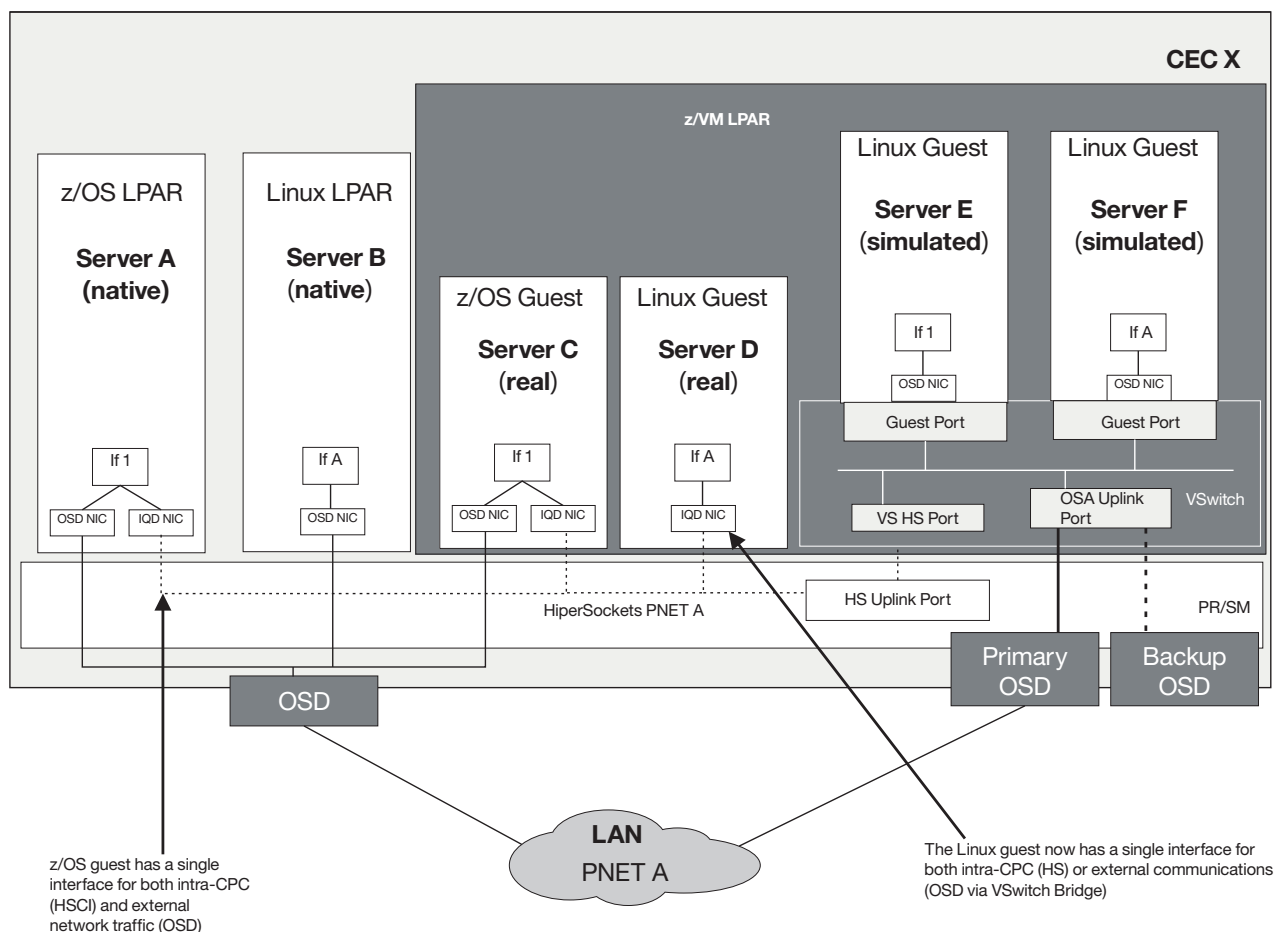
CEC X

z/VM LPAR

z/OS LPAR

Server A
(native)

Linux LPAR

Server B
(native)

z/OS Guest

Server C
(real)

Linux Guest

Server D
(real)

Linux Guest

Server E
(simulated)

Linux Guest

Server F
(simulated)

If 1

OSD NIC

IQD NIC

If A

OSD NIC

If 1

OSD NIC

IQD NIC

If A

IQD NIC

If 1

OSD NIC

If A

OSD NIC

Guest Port

Guest Port

VS HS Port

OSA Uplink Port

VSwitch

HS Uplink Port

HiperSockets PNET A

PR/SM

Primary OSD

Backup OSD

OSD

LAN
PNET A

z/OS guest has a single interface for both intra-CPC (HSCI) and external network traffic (OSD)

The Linux guest now has a single interface for both intra-CPC (HS) or external communications (OSD via VSwitch Bridge)